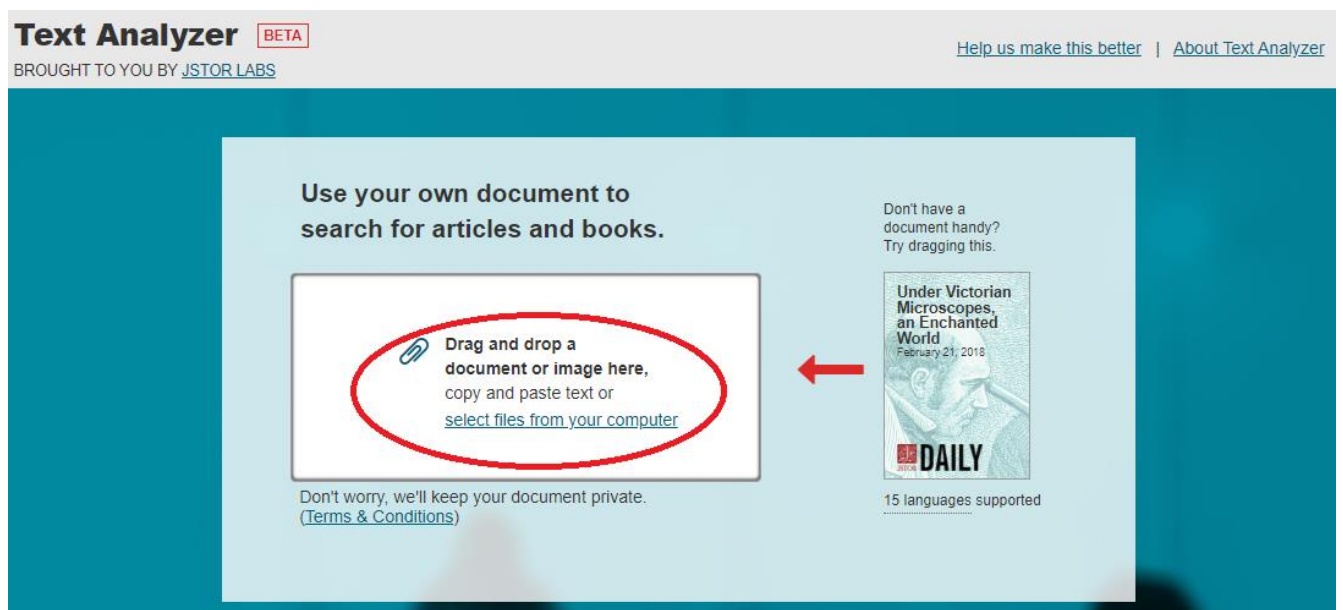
Text Analyzer BETA
BROUGHT TO YOU BY JSTOR LABS

Help us make this better | About Text Analyzer

Use your own document to search for articles and books.

Drag and drop a document or image here, copy and paste text or select files from your computer

Don't worry, we'll keep your document private. (Terms & Conditions)

Don't have a document handy? Try dragging this.

Under Victorian Microscopes, an Enchanted World
February 21, 2018

JSTOR DAILY

15 languages supported